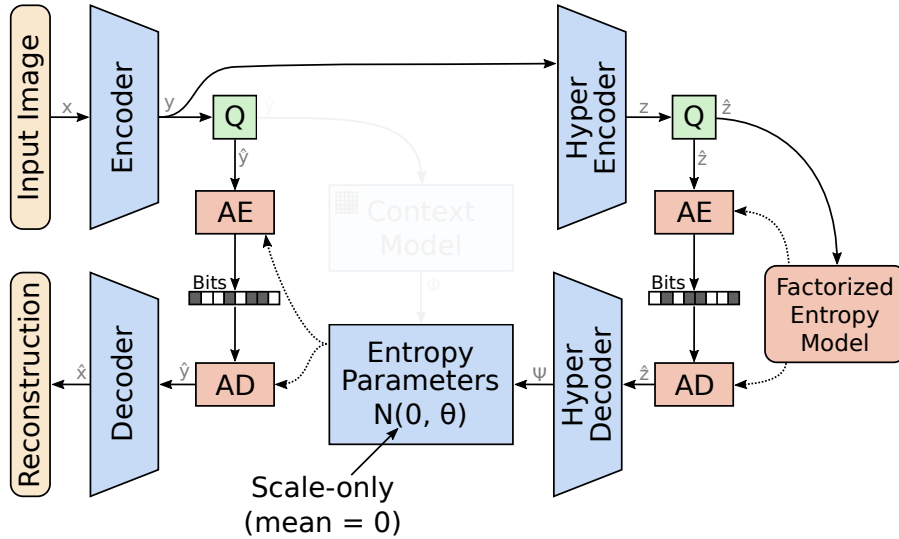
Input Image

x

Encoder

y

Q

ŷ

ŷ

AE

Bits

AD

ŷ

Decoder

x̂

Reconstruction

Context Model

Φ

Entropy Parameters N(0, θ)

Scale-only (mean = 0)

Hyper Encoder

z

Q

ẑ

ẑ

AE

Bits

AD

ẑ

ψ

Hyper Decoder

Factorized Entropy Model